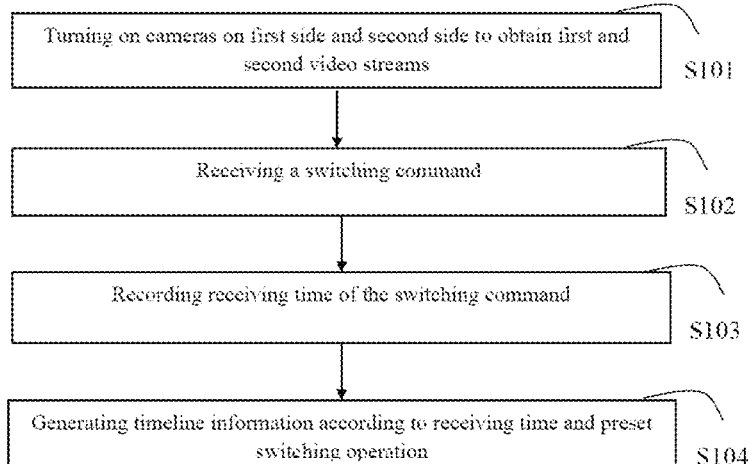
Turning on cameras on first side and second side to obtain first and second video streams

S101

Receiving a switching command

S102

Recording receiving time of the switching command

S103

Generating timeline information according to receiving time and preset switching operation

S104